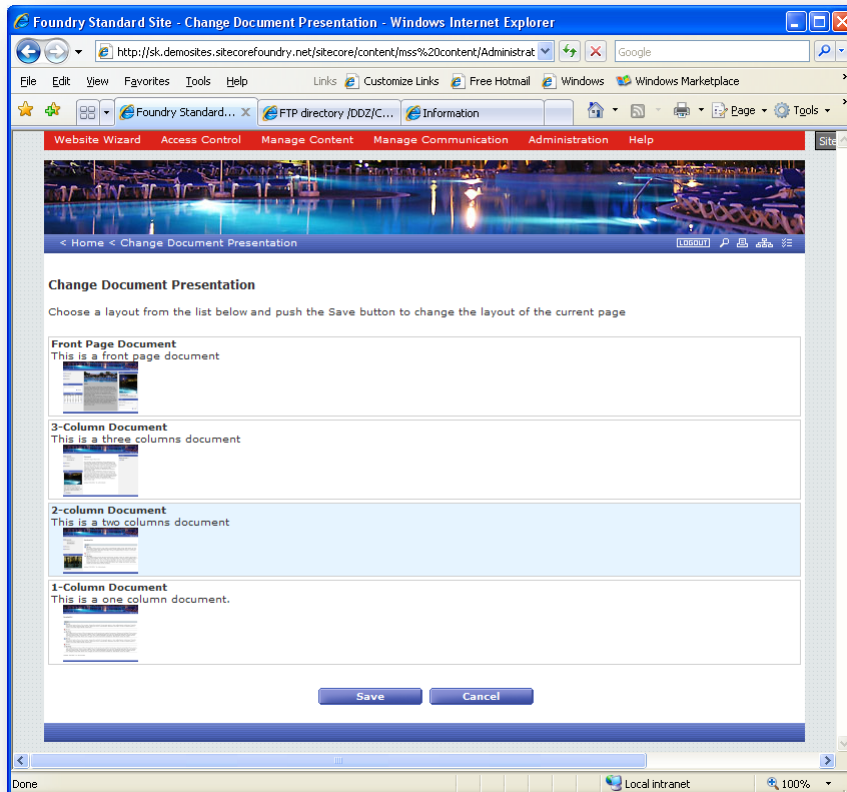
Foundry Standard Site - Change Document Presentation - Windows Internet Explorer

http://sk.demosites.sitecorefoundry.net/sitecore/content/mss%20content/Administrat

Google

File Edit View Favorites Tools Help

Links Customize Links Free Hotmail Windows Windows Marketplace

Foundry Standard... FTP directory /DDZ/C... Information

Page Tools

Site

Website Wizard Access Control Manage Content Manage Communication Administration Help

< Home < Change Document Presentation

LOGOUT

Change Document Presentation

Choose a layout from the list below and push the Save button to change the layout of the current page

Front Page Document
This is a front page document

3-Column Document
This is a three columns document

2-column Document
This is a two columns document

1-Column Document
This is a one column document.

Save Cancel

Done

Local intranet

100%